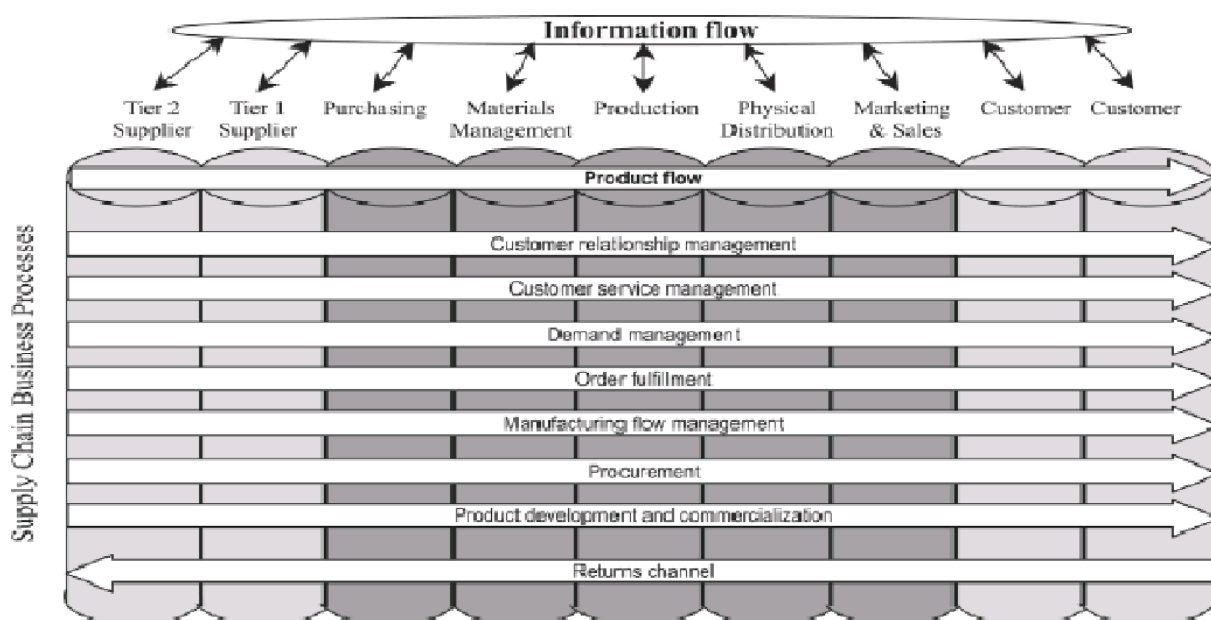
Information flow

Tier 2 Supplier

Tier 1 Supplier

Purchasing

Materials Management

Production

Physical Distribution

Marketing & Sales

Customer

Customer

Supply Chain Business Processes

Product flow

Customer relationship management

Customer service management

Demand management

Order fulfillment

Manufacturing flow management

Procurement

Product development and commercialization

Returns channel